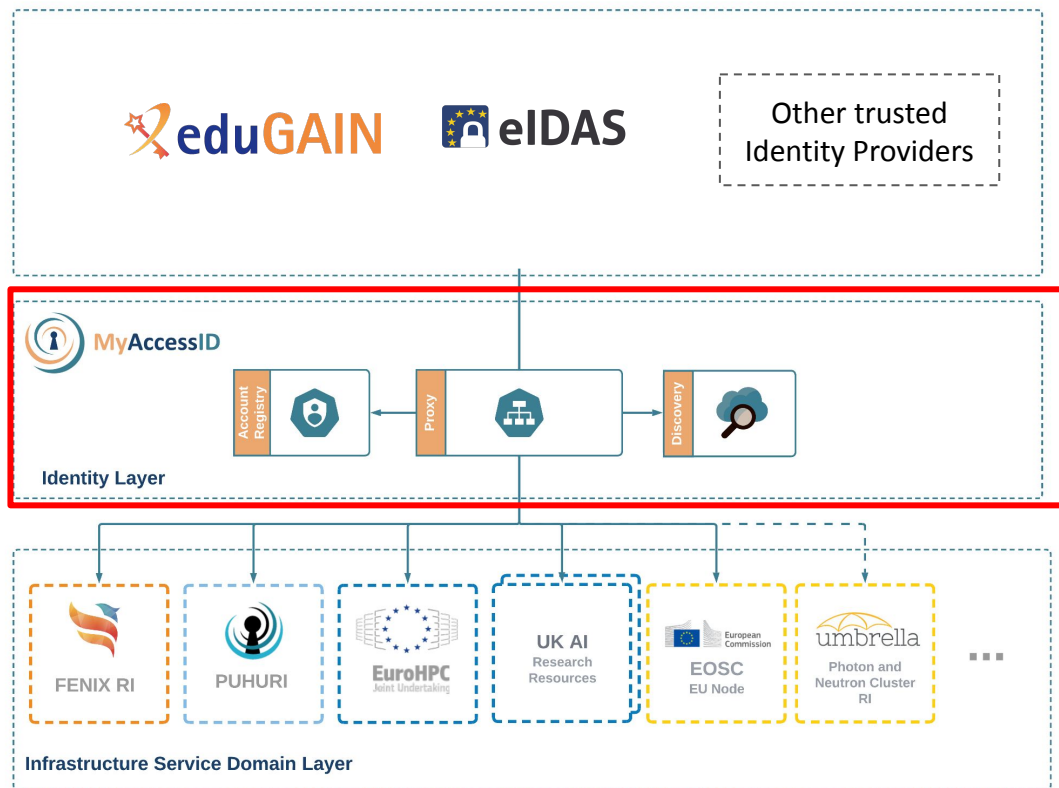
eduGAIN

eIDAS

Other trusted Identity Providers

MyAccessID

Account Registry

Proxy

Discovery

Identity Layer

FENIX RI

PUHURI

EuroHPC Joint Undertaking

UK AI Research Resources

European Commission

EOSC EU Node

umbrella

Photon and Neutron Cluster RI

...

Infrastructure Service Domain Layer